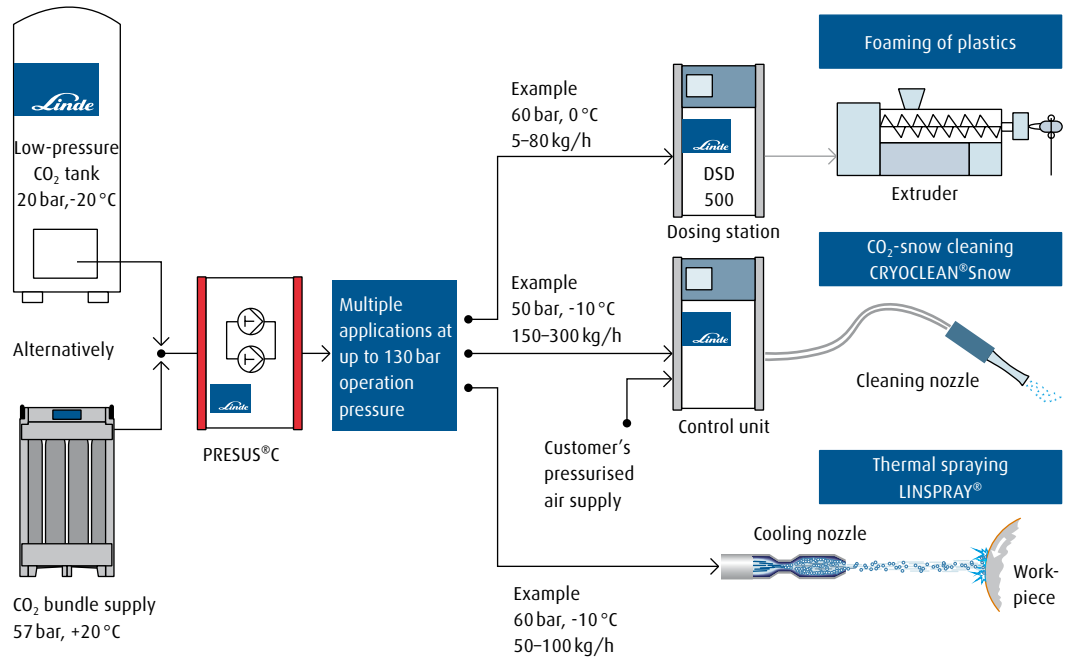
Linde

Low-pressure $CO_2$ tank
20 bar, -20 °C

Alternatively

$CO_2$ bundle supply
57 bar, +20 °C

Linde

PRESUS®C

Multiple applications at up to 130 bar operation pressure

Example
60 bar, 0 °C
5–80 kg/h

Linde
DSD
500
Dosing station

Foaming of plastics

Extruder

Example
50 bar, -10 °C
150–300 kg/h

Linde

Control unit

Customer's pressurised air supply

$CO_2$-snow cleaning
CRYOCLEAN®Snow

Cleaning nozzle

Thermal spraying
LINSPRAY®

Cooling nozzle

Workpiece

Example
60 bar, -10 °C
50–100 kg/h